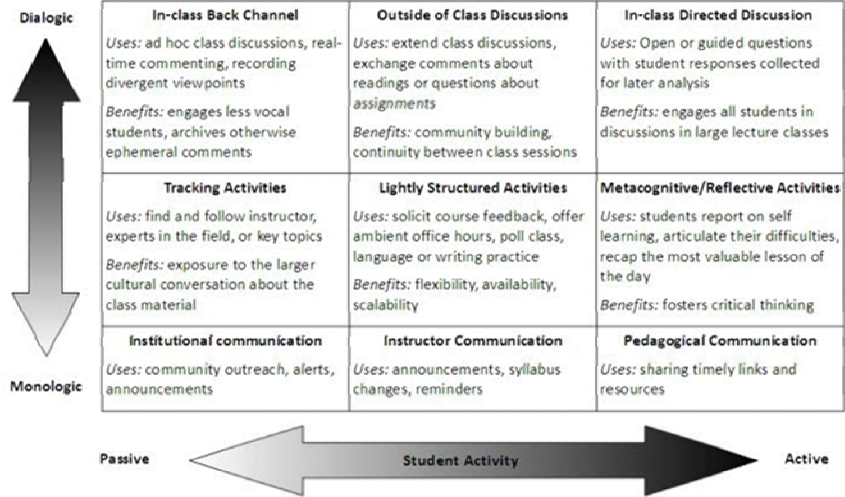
Dialogic

Monologic

| In-class Back Channel | Outside of Class Discussions | In-class Directed Discussion |
|---|---|---|
| *Uses:* ad hoc class discussions, real-time commenting, recording divergent viewpoints<br>*Benefits:* engages less vocal students, archives otherwise ephemeral comments | *Uses:* extend class discussions, exchange comments about readings or questions about *assignments*<br>*Benefits:* community building, continuity between class sessions | *Uses:* Open or guided questions with student responses collected for later analysis<br>*Benefits:* engages all students in discussions in large lecture classes |
| **Tracking Activities** | **Lightly Structured Activities** | **Metacognitive/Reflective Activities** |
| *Uses:* find and follow instructor, experts in the field, or key topics<br>*Benefits:* exposure to the larger cultural conversation about the class material | *Uses:* solicit course feedback, offer ambient office hours, poll class, language or writing practice<br>*Benefits:* flexibility, availability, scalability | *Uses:* students report on self learning, articulate their difficulties, recap the most valuable lesson of the day<br>*Benefits:* fosters critical thinking |
| **Institutional communication** | **Instructor Communication** | **Pedagogical Communication** |
| *Uses:* community outreach, alerts, announcements | *Uses:* announcements, syllabus changes, reminders | *Uses:* sharing timely links and resources |

Passive

Student Activity

Active